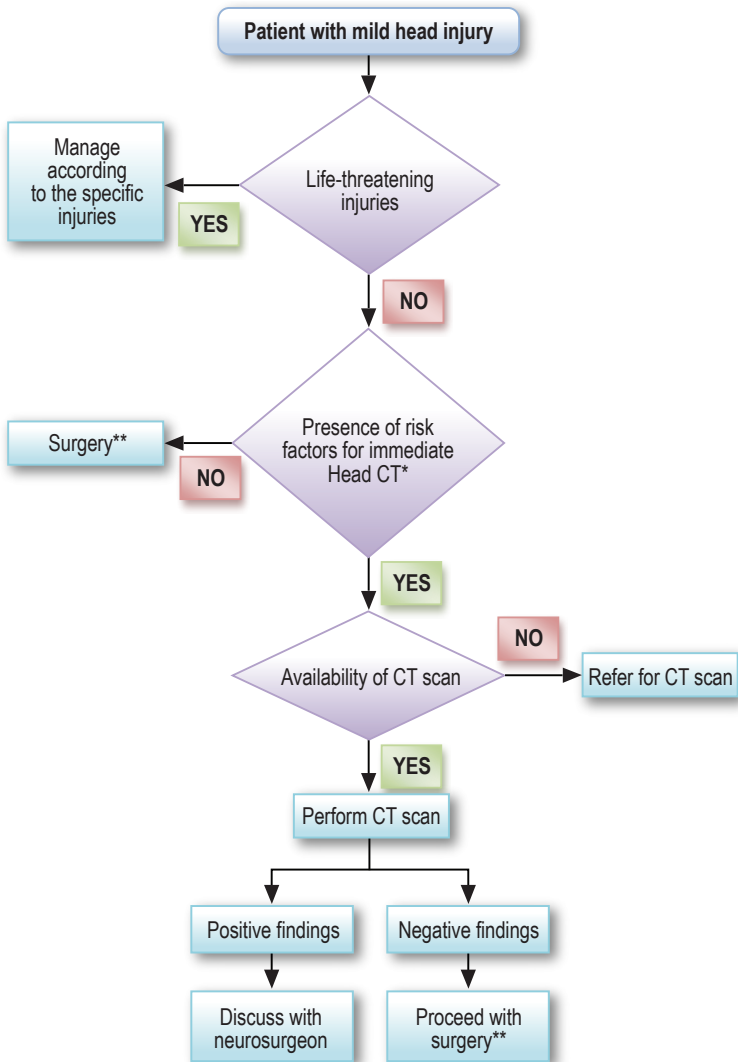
Patient with mild head injury

Life-threatening injuries

YES

Manage according to the specific injuries

NO

Presence of risk factors for immediate Head CT*

NO

Surgery**

YES

Availability of CT scan

NO

Refer for CT scan

YES

Perform CT scan

Positive findings

Negative findings

Discuss with neurosurgeon

Proceed with surgery**